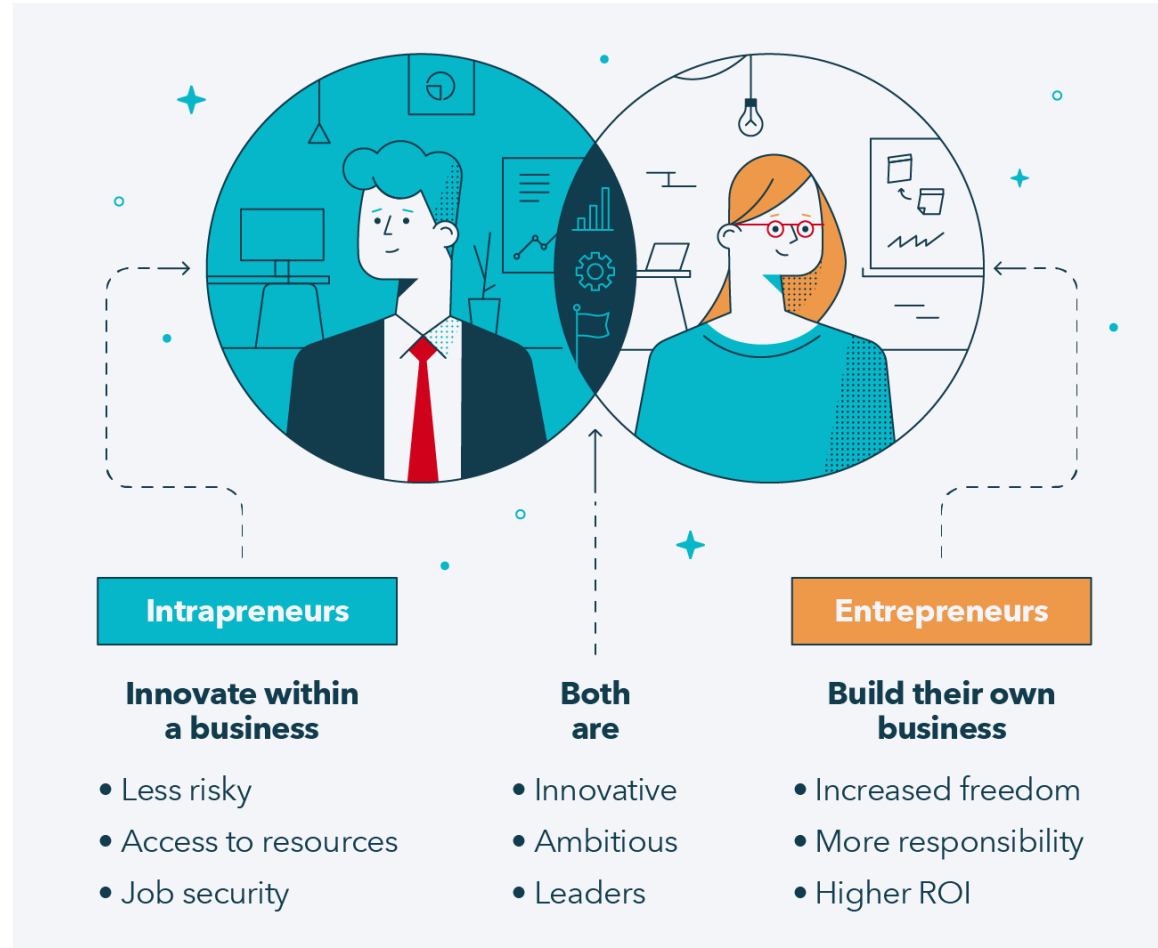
Intrapreneurs

Innovate within a business

• Less risky
• Access to resources
• Job security

Both are

• Innovative
• Ambitious
• Leaders

Entrepreneurs

Build their own business

• Increased freedom
• More responsibility
• Higher ROI